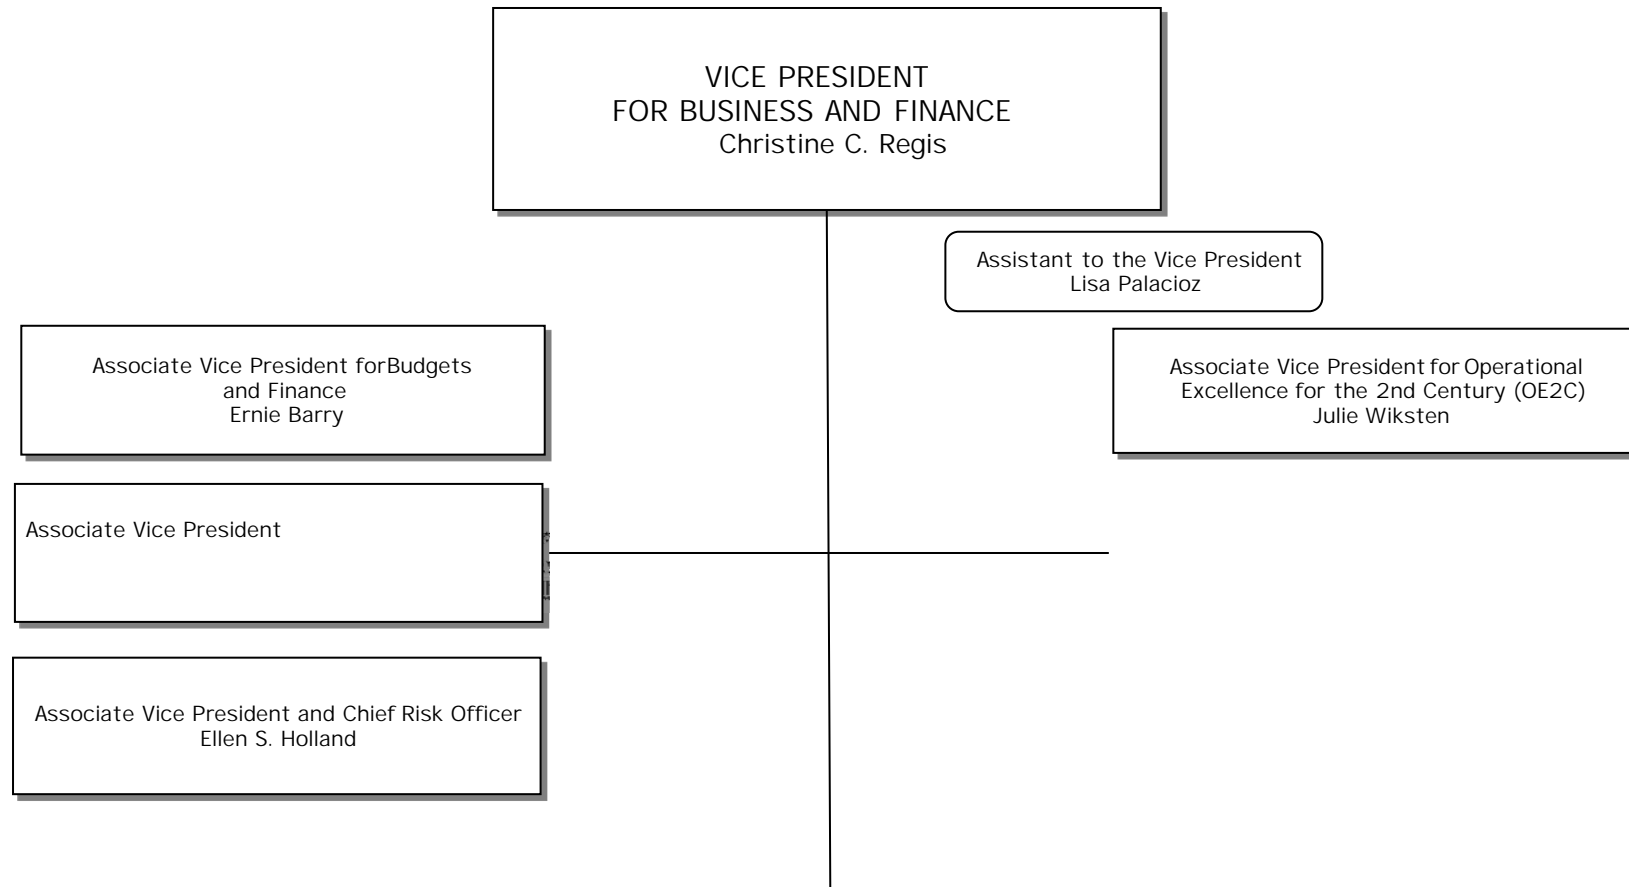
VICE PRESIDENT
FOR BUSINESS AND FINANCE
Christine C. Regis

Assistant to the Vice President
Lisa Palacioz

Associate Vice President forBudgets and Finance
Ernie Barry

Associate Vice President for Operational Excellence for the 2nd Century (OE2C)
Julie Wiksten

Associate Vice President

Associate Vice President and Chief Risk Officer
Ellen S. Holland